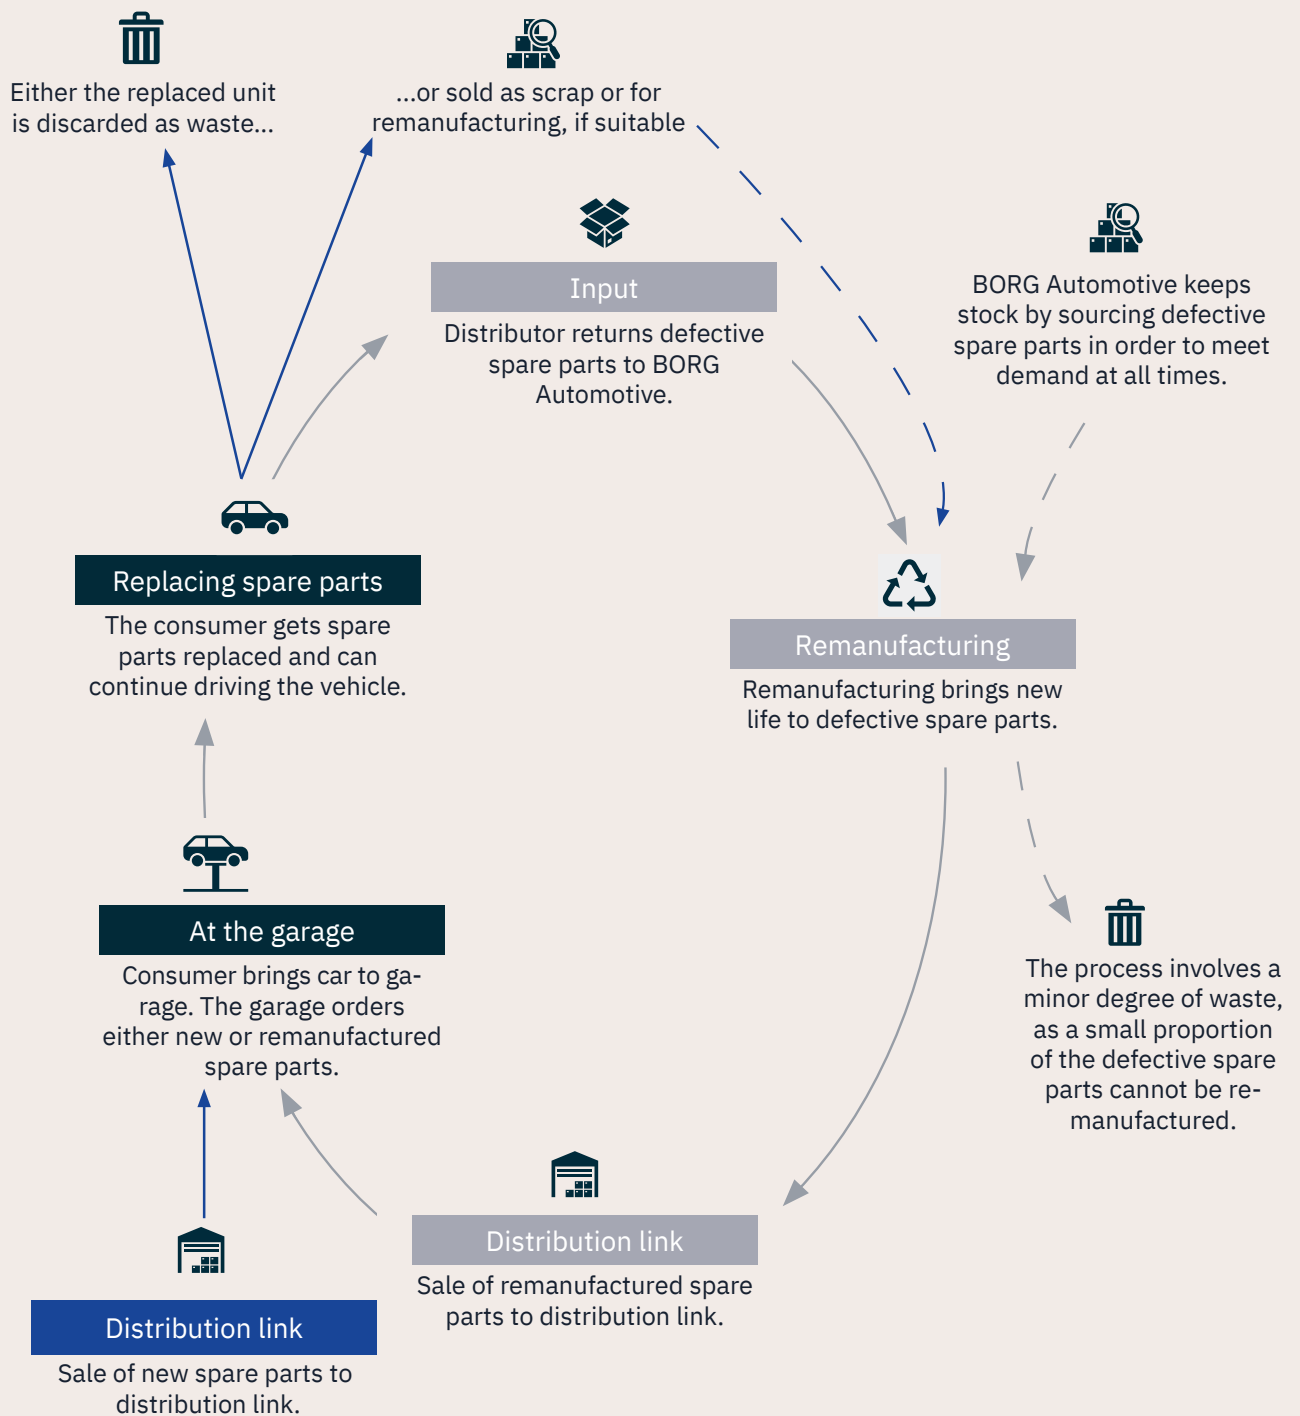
Either the replaced unit is discarded as waste...

...or sold as scrap or for remanufacturing, if suitable

Input

Distributor returns defective spare parts to BORG Automotive.

BORG Automotive keeps stock by sourcing defective spare parts in order to meet demand at all times.

Replacing spare parts

The consumer gets spare parts replaced and can continue driving the vehicle.

Remanufacturing

Remanufacturing brings new life to defective spare parts.

At the garage

Consumer brings car to garage. The garage orders either new or remanufactured spare parts.

The process involves a minor degree of waste, as a small proportion of the defective spare parts cannot be remanufactured.

Distribution link

Sale of remanufactured spare parts to distribution link.

Distribution link

Sale of new spare parts to distribution link.